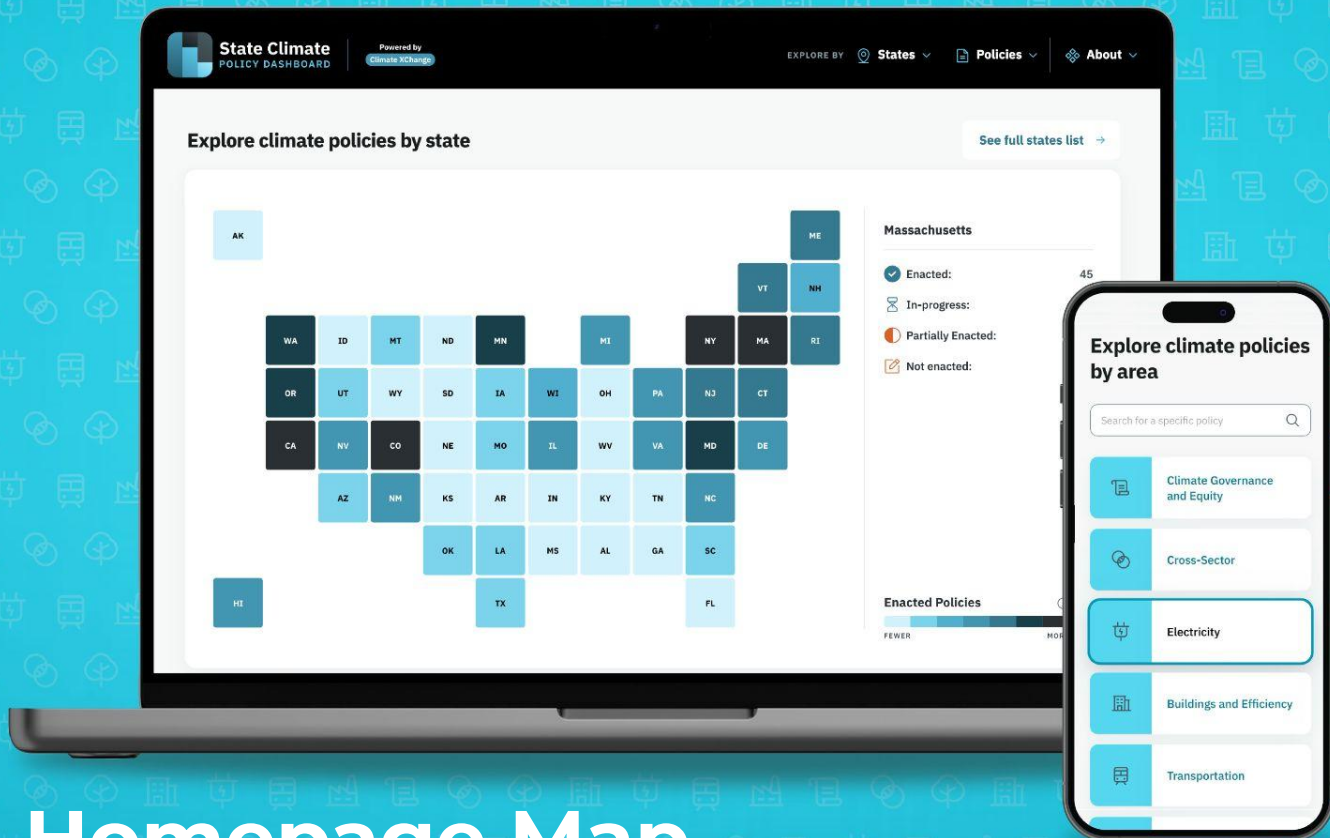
State Climate
POLICY DASHBOARD
Powered by
Climate XChange

EXPLORE BY States Policies About

Explore climate policies by state

See full states list →

| AK | | | | | | | | | | | ME |
|---|---|---|---|---|---|---|---|---|---|---|---|
| | | | | | | | | | | VT | NH |
| | WA | ID | MT | ND | MN | | MI | | NY | MA | RI |
| | OR | UT | WY | SD | IA | WI | OH | PA | NJ | CT | |
| | CA | NV | CO | NE | MO | IL | WV | VA | MD | DE | |
| | | AZ | NM | KS | AR | IN | KY | TN | NC | | |
| | | | | OK | LA | MS | AL | GA | SC | | |
| HI | | | | | TX | | | | FL | | |

Massachusetts

Enacted: 45
In-progress:
Partially Enacted:
Not enacted:

Enacted Policies
FEWER MOR

Explore climate policies by area

Search for a specific policy

Climate Governance and Equity

Cross-Sector

Electricity

Buildings and Efficiency

Transportation

Homepage Map